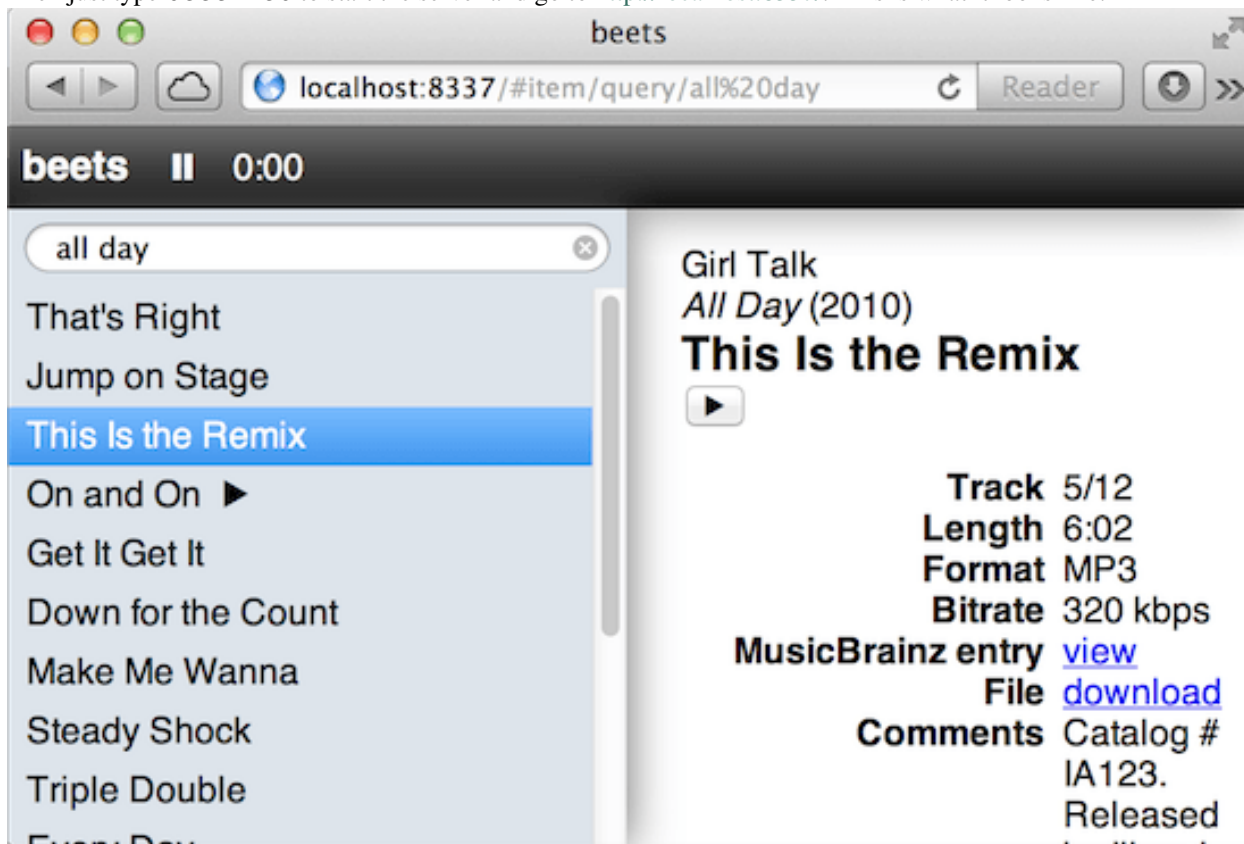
beets

localhost:8337/#item/query/all%20day

Reader

beets 0:00

all day

That's Right
Jump on Stage
This Is the Remix
On and On ▶
Get It Get It
Down for the Count
Make Me Wanna
Steady Shock
Triple Double
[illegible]

Girl Talk
*All Day* (2010)
**This Is the Remix**
▶

| | |
|---|---|
| **Track** | 5/12 |
| **Length** | 6:02 |
| **Format** | MP3 |
| **Bitrate** | 320 kbps |
| **MusicBrainz entry** | view |
| **File** | download |
| **Comments** | Catalog # IA123. Released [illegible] |